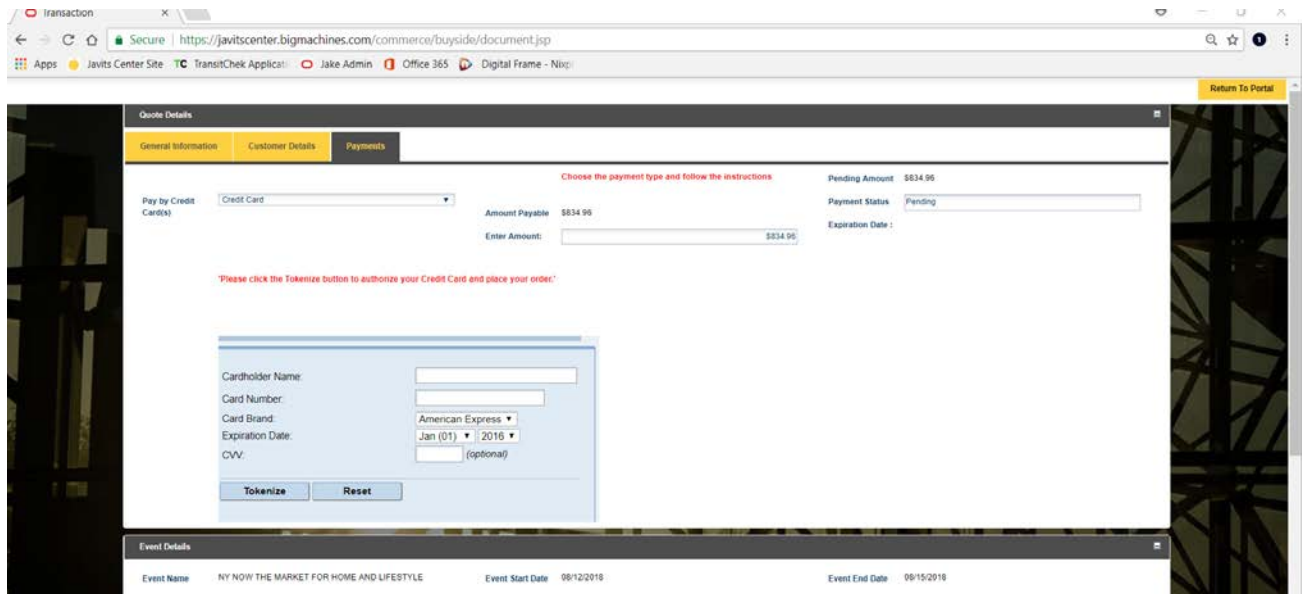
Transaction ×

Secure | https://javitscenter.bigmachines.com/commerce/buyside/document.jsp

Apps Javits Center Site TC TransitChek Applicati Jake Admin Office 365 Digital Frame - Nixp

Return To Portal

Quote Details

General Information Customer Details Payments

Choose the payment type and follow the instructions

Pending Amount $834.96

Pay by Credit Card(s) Credit Card

Amount Payable $834.96

Payment Status Pending

Enter Amount: $834.96

Expiration Date :

'Please click the Tokenize button to authorize your Credit Card and place your order.'

Cardholder Name:

Card Number:

Card Brand: American Express

Expiration Date: Jan (01) 2016

CVV: (optional)

Tokenize Reset

Event Details

Event Name NY NOW THE MARKET FOR HOME AND LIFESTYLE

Event Start Date 08/12/2018

Event End Date 08/15/2018